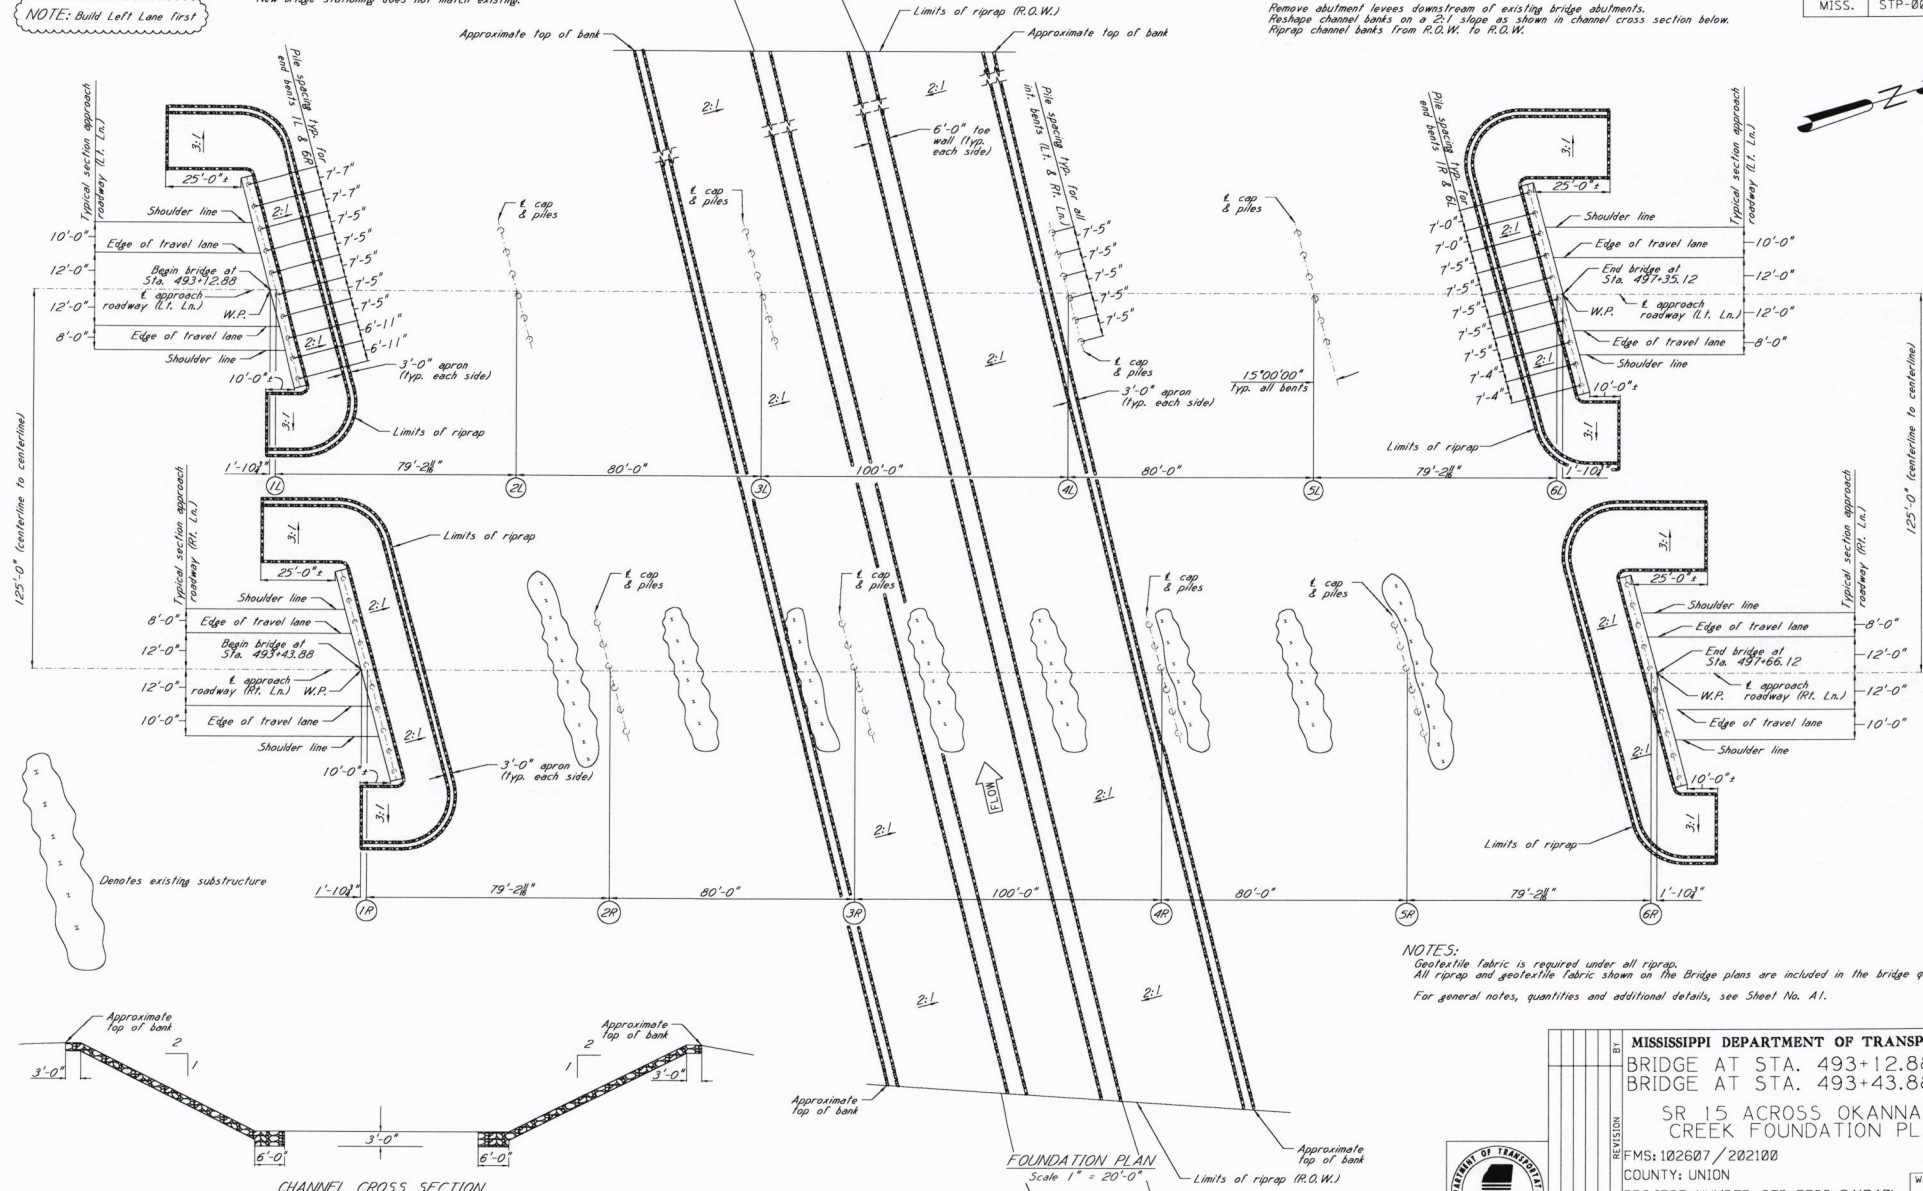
NOTE: Build Left Lane first

New bridge stationing does not match existing.

Limits of riprap (R.O.W.)

Remove abutment levees downstream of existing bridge abutments.
Reshape channel banks on a 2:1 slope as shown in channel cross section below.
Riprap channel banks from R.O.W. to R.O.W.

MISS. STP-0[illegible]

Approximate top of bank

Approximate top of bank

Pile spacing typ. for end bents 1L & 6R

Typical section approach roadway (Lt. Ln.)

3:1

25'-0"±

7'-7"
7'-7"
7'-5"
7'-5"
7'-5"
7'-5"
7'-5"
6'-11"
6'-11"

Shoulder line
10'-0"
Edge of travel lane
12'-0"
Begin bridge at Sta. 493+12.88
12'-0"
℄ approach roadway (Lt. Ln.)
W.P.
8'-0"
Edge of travel lane
Shoulder line
10'-0"±

2:1
2:1

3'-0" apron (typ. each side)

3:1

Limits of riprap

2:1
2:1
2:1
2:1

6'-0" toe wall (typ. each side)

℄ cap & piles
℄ cap & piles

Pile spacing typ. for all int. bents (Lt. & Rt. Ln.)

7'-5"
7'-5"
7'-5"
7'-5"
7'-5"

2:1

℄ cap & piles

3'-0" apron (typ. each side)

2:1

℄ cap & piles

15°00'00" Typ. all bents

Pile spacing typ. for end bents 1R & 6L

Typical section approach roadway (Lt. Ln.)

3:1
25'-0"±
2:1

7'-0"
7'-0"
7'-5"
7'-5"
7'-5"
7'-5"
7'-4"
7'-4"

Shoulder line
Edge of travel lane
10'-0"
End bridge at Sta. 497+35.12
12'-0"
℄ approach roadway (Lt. Ln.)
W.P.
12'-0"
Edge of travel lane
8'-0"
Shoulder line
2:1
10'-0"±

Limits of riprap
3:1

1'-10¾"
79'-2⅛"
80'-0"
100'-0"
80'-0"
79'-2⅛"
1'-10¾"

1L 2L 3L 4L 5L 6L

125'-0" (centerline to centerline)

125'-0" (centerline to centerline)

Typical section approach roadway (Rt. Ln.)

3:1
Limits of riprap
25'-0"±
Shoulder line
8'-0"
Edge of travel lane
12'-0"
Begin bridge at Sta. 493+43.88
12'-0"
℄ approach roadway (Rt. Ln.)
W.P.
10'-0"
Edge of travel lane
Shoulder line
10'-0"±
2:1
2:1
3:1

℄ cap & piles
℄ cap & piles
℄ cap & piles
℄ cap & piles

3'-0" apron (typ. each side)

FLOW

2:1
2:1

Typical section approach roadway (Rt. Ln.)

3:1
25'-0"±
2:1
Shoulder line
Edge of travel lane
8'-0"
End bridge at Sta. 497+66.12
12'-0"
℄ approach roadway (Rt. Ln.)
W.P.
12'-0"
Edge of travel lane
10'-0"
Shoulder line
2:1
10'-0"±
3:1

Limits of riprap

Denotes existing substructure

1'-10¾"
79'-2⅛"
80'-0"
100'-0"
80'-0"
79'-2⅛"
1'-10¾"

1R 2R 3R 4R 5R 6R

NOTES:
Geotextile fabric is required under all riprap.
All riprap and geotextile fabric shown on the Bridge plans are included in the bridge q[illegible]

For general notes, quantities and additional details, see Sheet No. A1.

2:1
2:1

Approximate top of bank
2
1
3'-0"
6'-0"
3'-0"
6'-0"
Approximate top of bank
2
1
3'-0"

CHANNEL CROSS SECTION

Approximate top of bank

FOUNDATION PLAN
Scale 1" = 20'-0"

Approximate top of bank

Limits of riprap (R.O.W.)

REVISION
BY

MISSISSIPPI DEPARTMENT OF TRANSP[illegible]
BRIDGE AT STA. 493+12.8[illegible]
BRIDGE AT STA. 493+43.8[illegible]
SR 15 ACROSS OKANNA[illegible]
CREEK FOUNDATION PL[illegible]
FMS: 102607/202100
COUNTY: UNION